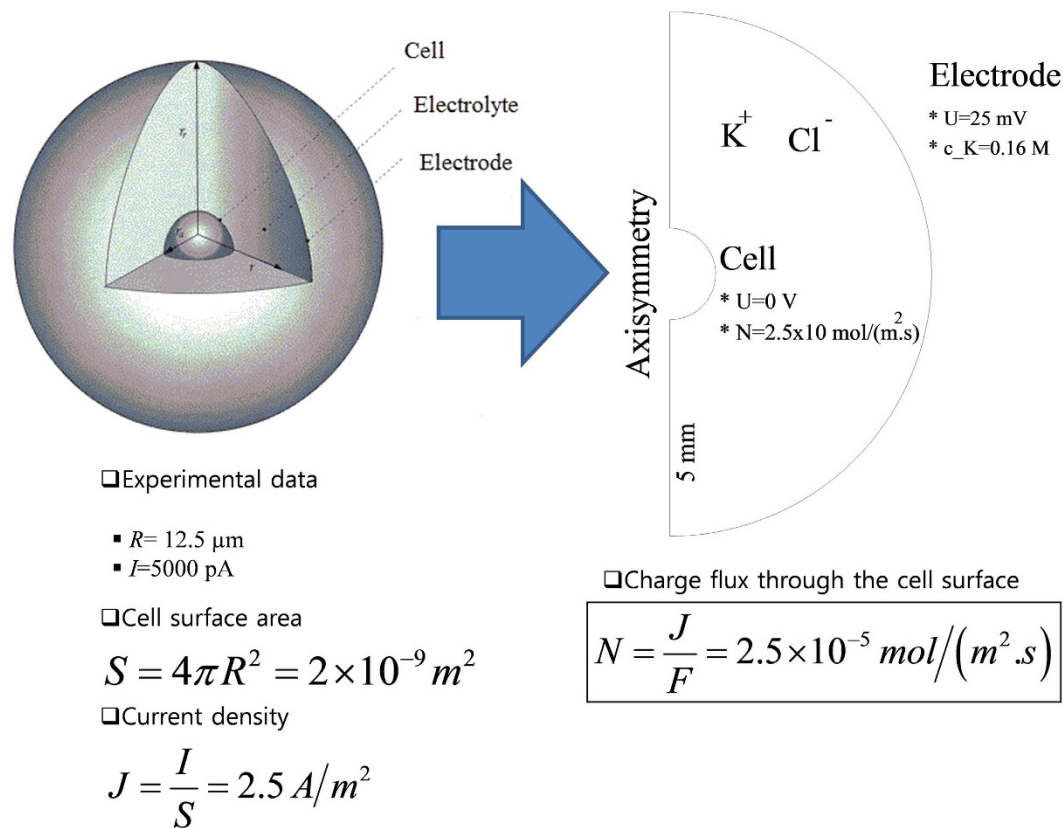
Cell

Electrolyte

Electrode

$r_c$

$r_a$

$r$

Electrode
* U=25 mV
* c_K=0.16 M

$K^+$ $Cl^-$

Axisymmetry

Cell
* U=0 V
* N=2.5x10 mol/(m$^2$.s)

5 mm

❑Experimental data

▪ $R$= 12.5 μm
▪ $I$=5000 pA

❑Cell surface area

$S = 4\pi R^2 = 2\times10^{-9}\,m^2$

❑Current density

$J = \frac{I}{S} = 2.5\,A/m^2$

❑Charge flux through the cell surface

$N = \frac{J}{F} = 2.5\times10^{-5}\,mol/(m^2.s)$